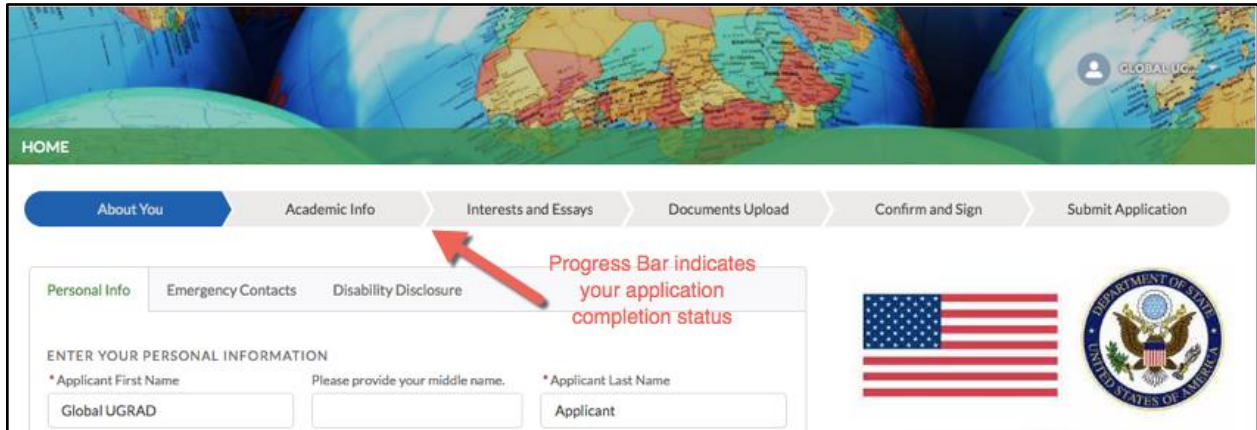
GLOBAL UG...

HOME

About You | Academic Info | Interests and Essays | Documents Upload | Confirm and Sign | Submit Application

Progress Bar indicates your application completion status

Personal Info | Emergency Contacts | Disability Disclosure

ENTER YOUR PERSONAL INFORMATION

* Applicant First Name
Global UGRAD

Please provide your middle name.

* Applicant Last Name
Applicant

DEPARTMENT OF STATE
UNITED STATES OF AMERICA